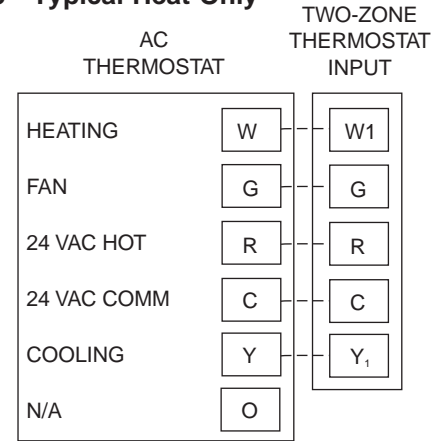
Typical Heat Only

AC THERMOSTAT

TWO-ZONE THERMOSTAT INPUT

| | | |
|---|---|---|
| HEATING | W | W1 |
| FAN | G | G |
| 24 VAC HOT | R | R |
| 24 VAC COMM | C | C |
| COOLING | Y | $Y_1$ |
| N/A | O | |